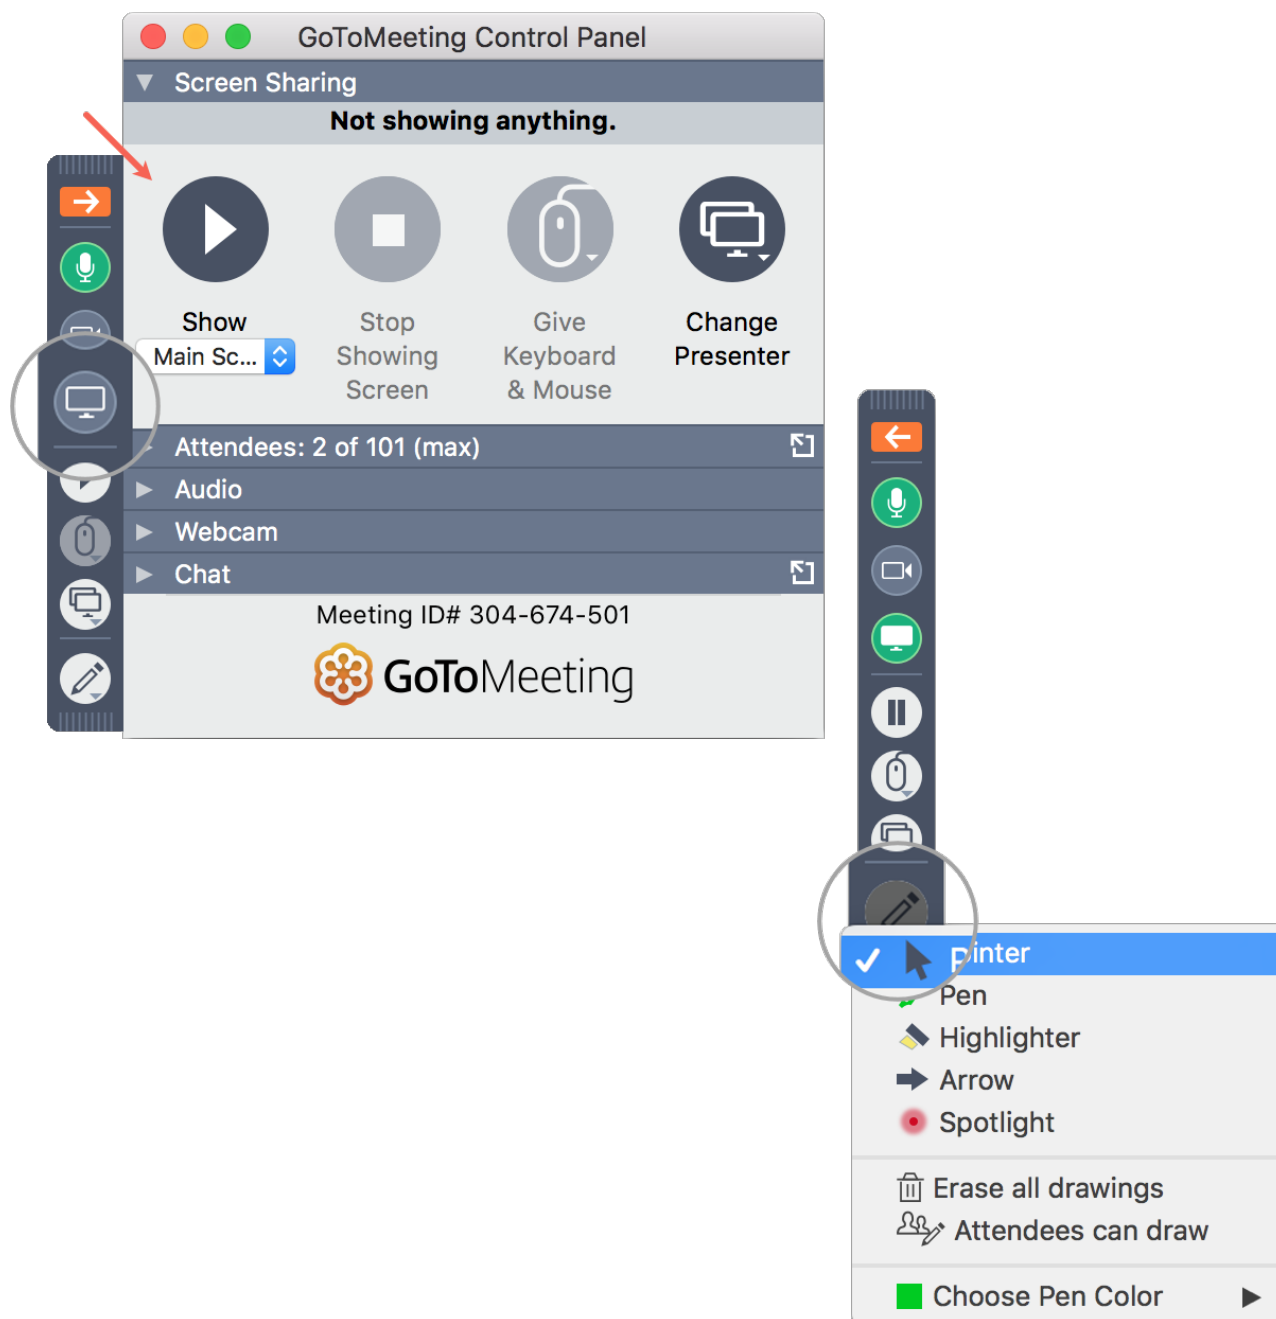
GoToMeeting Control Panel

Screen Sharing

Not showing anything.

Show

Main Sc...

Stop Showing Screen

Give Keyboard & Mouse

Change Presenter

Attendees: 2 of 101 (max)

Audio

Webcam

Chat

Meeting ID# 304-674-501

GoToMeeting

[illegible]inter

Pen

Highlighter

Arrow

Spotlight

Erase all drawings

Attendees can draw

Choose Pen Color